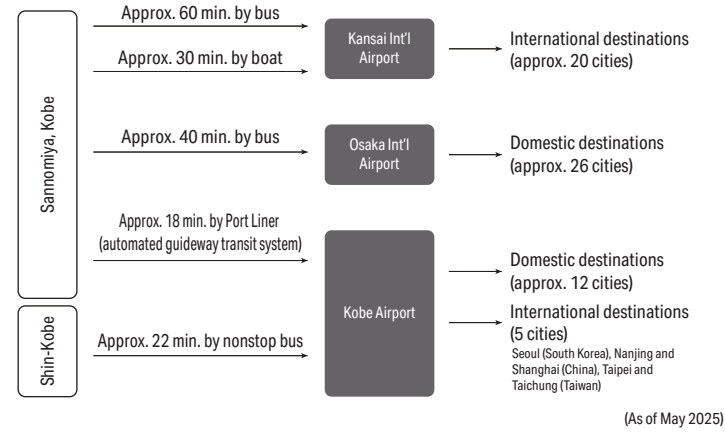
Sannomiya, Kobe

Approx. 60 min. by bus

Approx. 30 min. by boat

Kansai Int'l Airport

International destinations (approx. 20 cities)

Approx. 40 min. by bus

Osaka Int'l Airport

Domestic destinations (approx. 26 cities)

Approx. 18 min. by Port Liner (automated guideway transit system)

Shin-Kobe

Approx. 22 min. by nonstop bus

Kobe Airport

Domestic destinations (approx. 12 cities)

International destinations (5 cities)
Seoul (South Korea), Nanjing and Shanghai (China), Taipei and Taichung (Taiwan)

(As of May 2025)